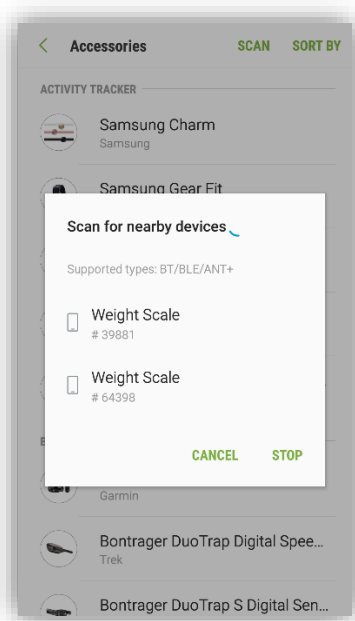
Accessories SCAN SORT BY

ACTIVITY TRACKER

Samsung Charm
Samsung

Samsung Gear Fit

Scan for nearby devices

Supported types: BT/BLE/ANT+

Weight Scale
# 39881

Weight Scale
# 64398

CANCEL STOP

Garmin

Bontrager DuoTrap Digital Spee...
Trek

Bontrager DuoTrap S Digital Sen...